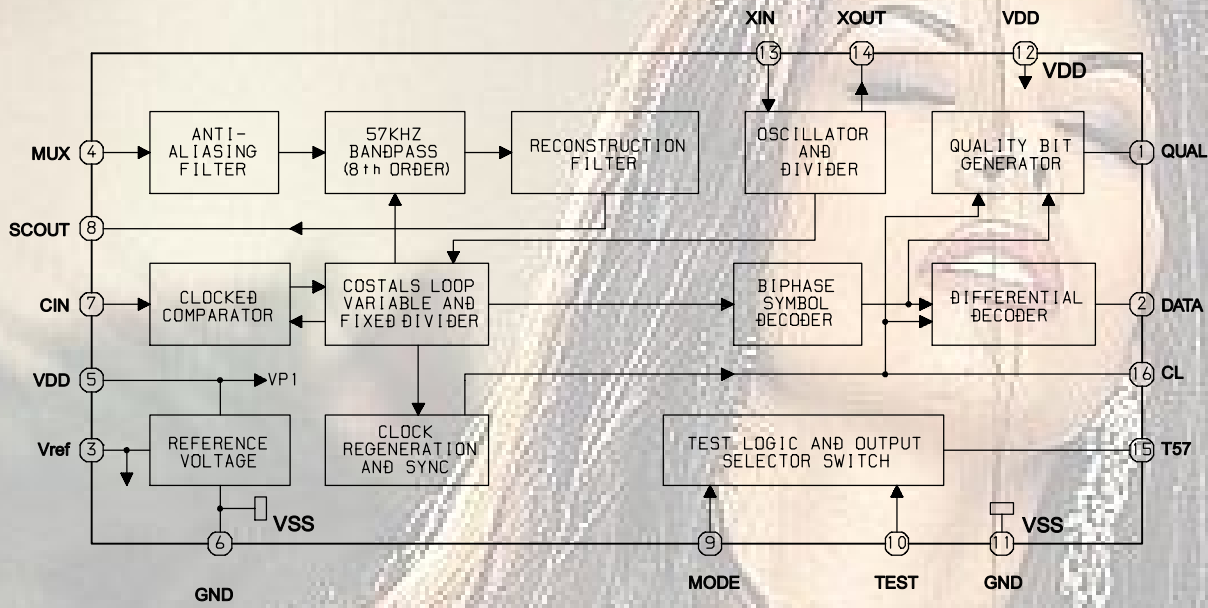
XIN
XOUT
VDD
13
14
12
VDD

MUX
4
ANTI-ALIASING FILTER
57KHZ BANDPASS (8th ORDER)
RECONSTRUCTION FILTER
OSCILLATOR AND DIVIDER
QUALITY BIT GENERATOR
1
QUAL

SCOUT
8

CIN
7
CLOCKED COMPARATOR
COSTALS LOOP VARIABLE AND FIXED DIVIDER
BIPHASE SYMBOL DECODER
DIFFERENTIAL DECODER
2
DATA

VDD
5
VP1
16
CL

Vref
3
REFERENCE VOLTAGE
CLOCK REGENERATION AND SYNC
TEST LOGIC AND OUTPUT SELECTOR SWITCH
15
T57

VSS
VSS
6
9
10
11

GND
MODE
TEST
GND